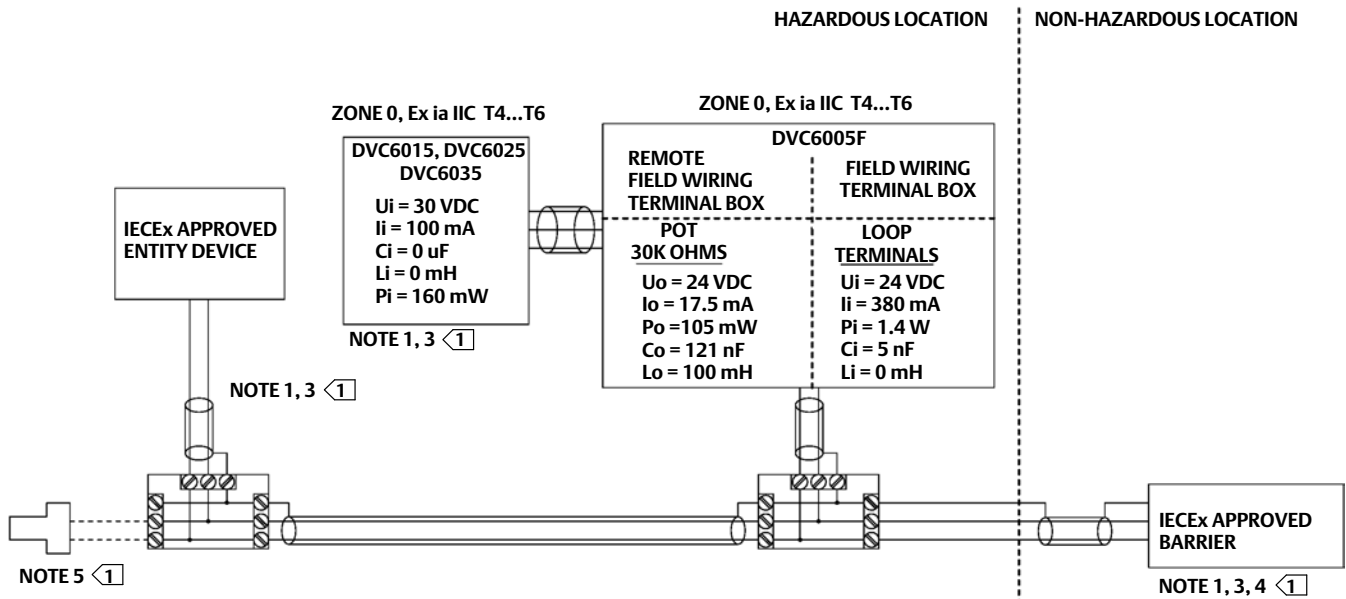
HAZARDOUS LOCATION

NON-HAZARDOUS LOCATION

ZONE 0, Ex ia IIC T4...T6

ZONE 0, Ex ia IIC T4...T6

DVC6015, DVC6025 DVC6035

Ui = 30 VDC
Ii = 100 mA
Ci = 0 uF
Li = 0 mH
Pi = 160 mW

NOTE 1, 3 1

DVC6005F

REMOTE FIELD WIRING TERMINAL BOX

FIELD WIRING TERMINAL BOX

POT
30K OHMS
Uo = 24 VDC
Io = 17.5 mA
Po =105 mW
Co = 121 nF
Lo = 100 mH

LOOP
TERMINALS
Ui = 24 VDC
Ii = 380 mA
Pi = 1.4 W
Ci = 5 nF
Li = 0 mH

IECEx APPROVED ENTITY DEVICE

NOTE 1, 3 1

NOTE 5 1

IECEx APPROVED BARRIER

NOTE 1, 3, 4 1